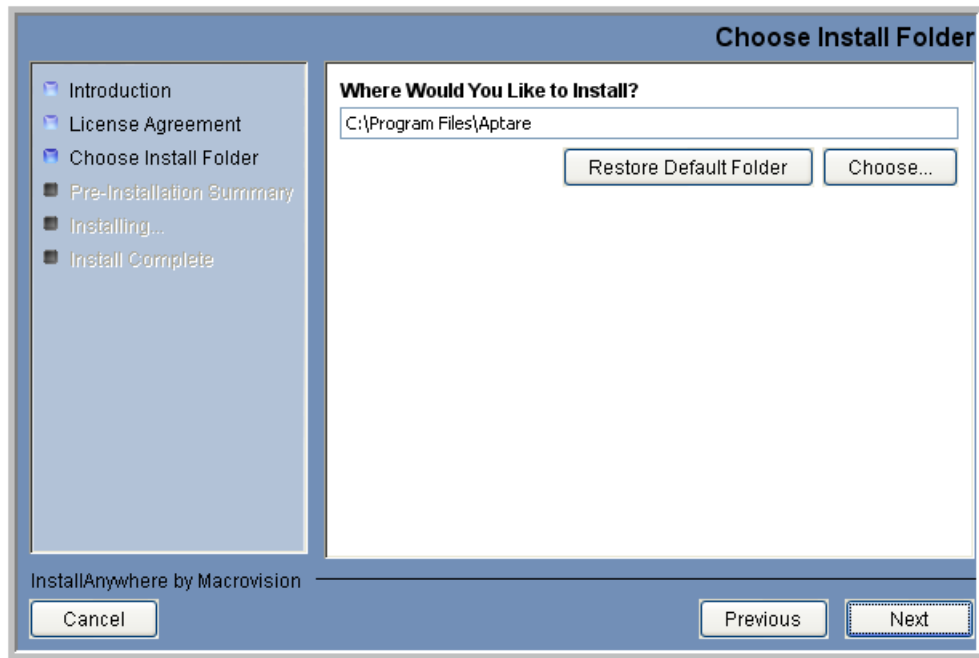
Choose Install Folder

Introduction
License Agreement
Choose Install Folder
Pre-Installation Summary
Installing...
Install Complete

Where Would You Like to Install?

C:\Program Files\Aptare

Restore Default Folder

Choose...

InstallAnywhere by Macrovision

Cancel

Previous

Next